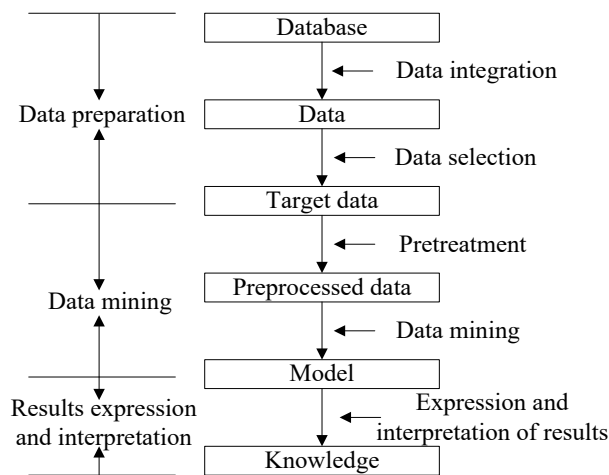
Database
Data integration
Data preparation
Data
Data selection
Target data
Pretreatment
Data mining
Preprocessed data
Data mining
Model
Results expression and interpretation
Expression and interpretation of results
Knowledge